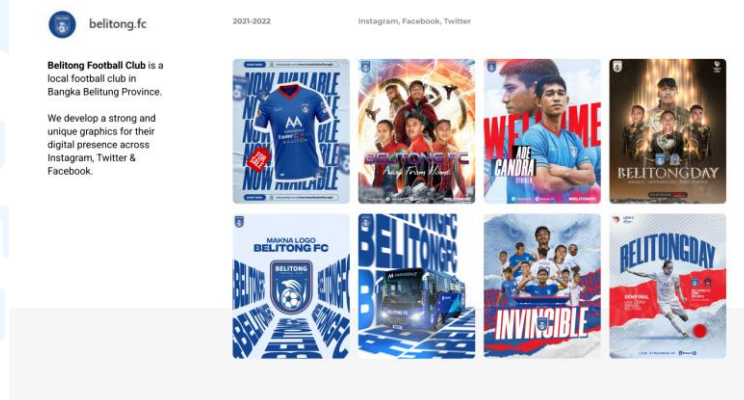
belitong.fc

2021-2022

Instagram, Facebook, Twitter

**Belitong Football Club** is a local football club in Bangka Belitung Province.

We develop a strong and unique graphics for their digital presence across Instagram, Twitter & Facebook.

NOW AVAILABLE

NOW AVAILABLE

BELITONG FC

Away From Home

WELCOME

ADE CANDRA

BELITONGDAY

MAKNA LOGO
BELITONG FC

BELITONG

BELITONG FC

INVINCIBLE

BELITONGDAY

SEMIFINAL